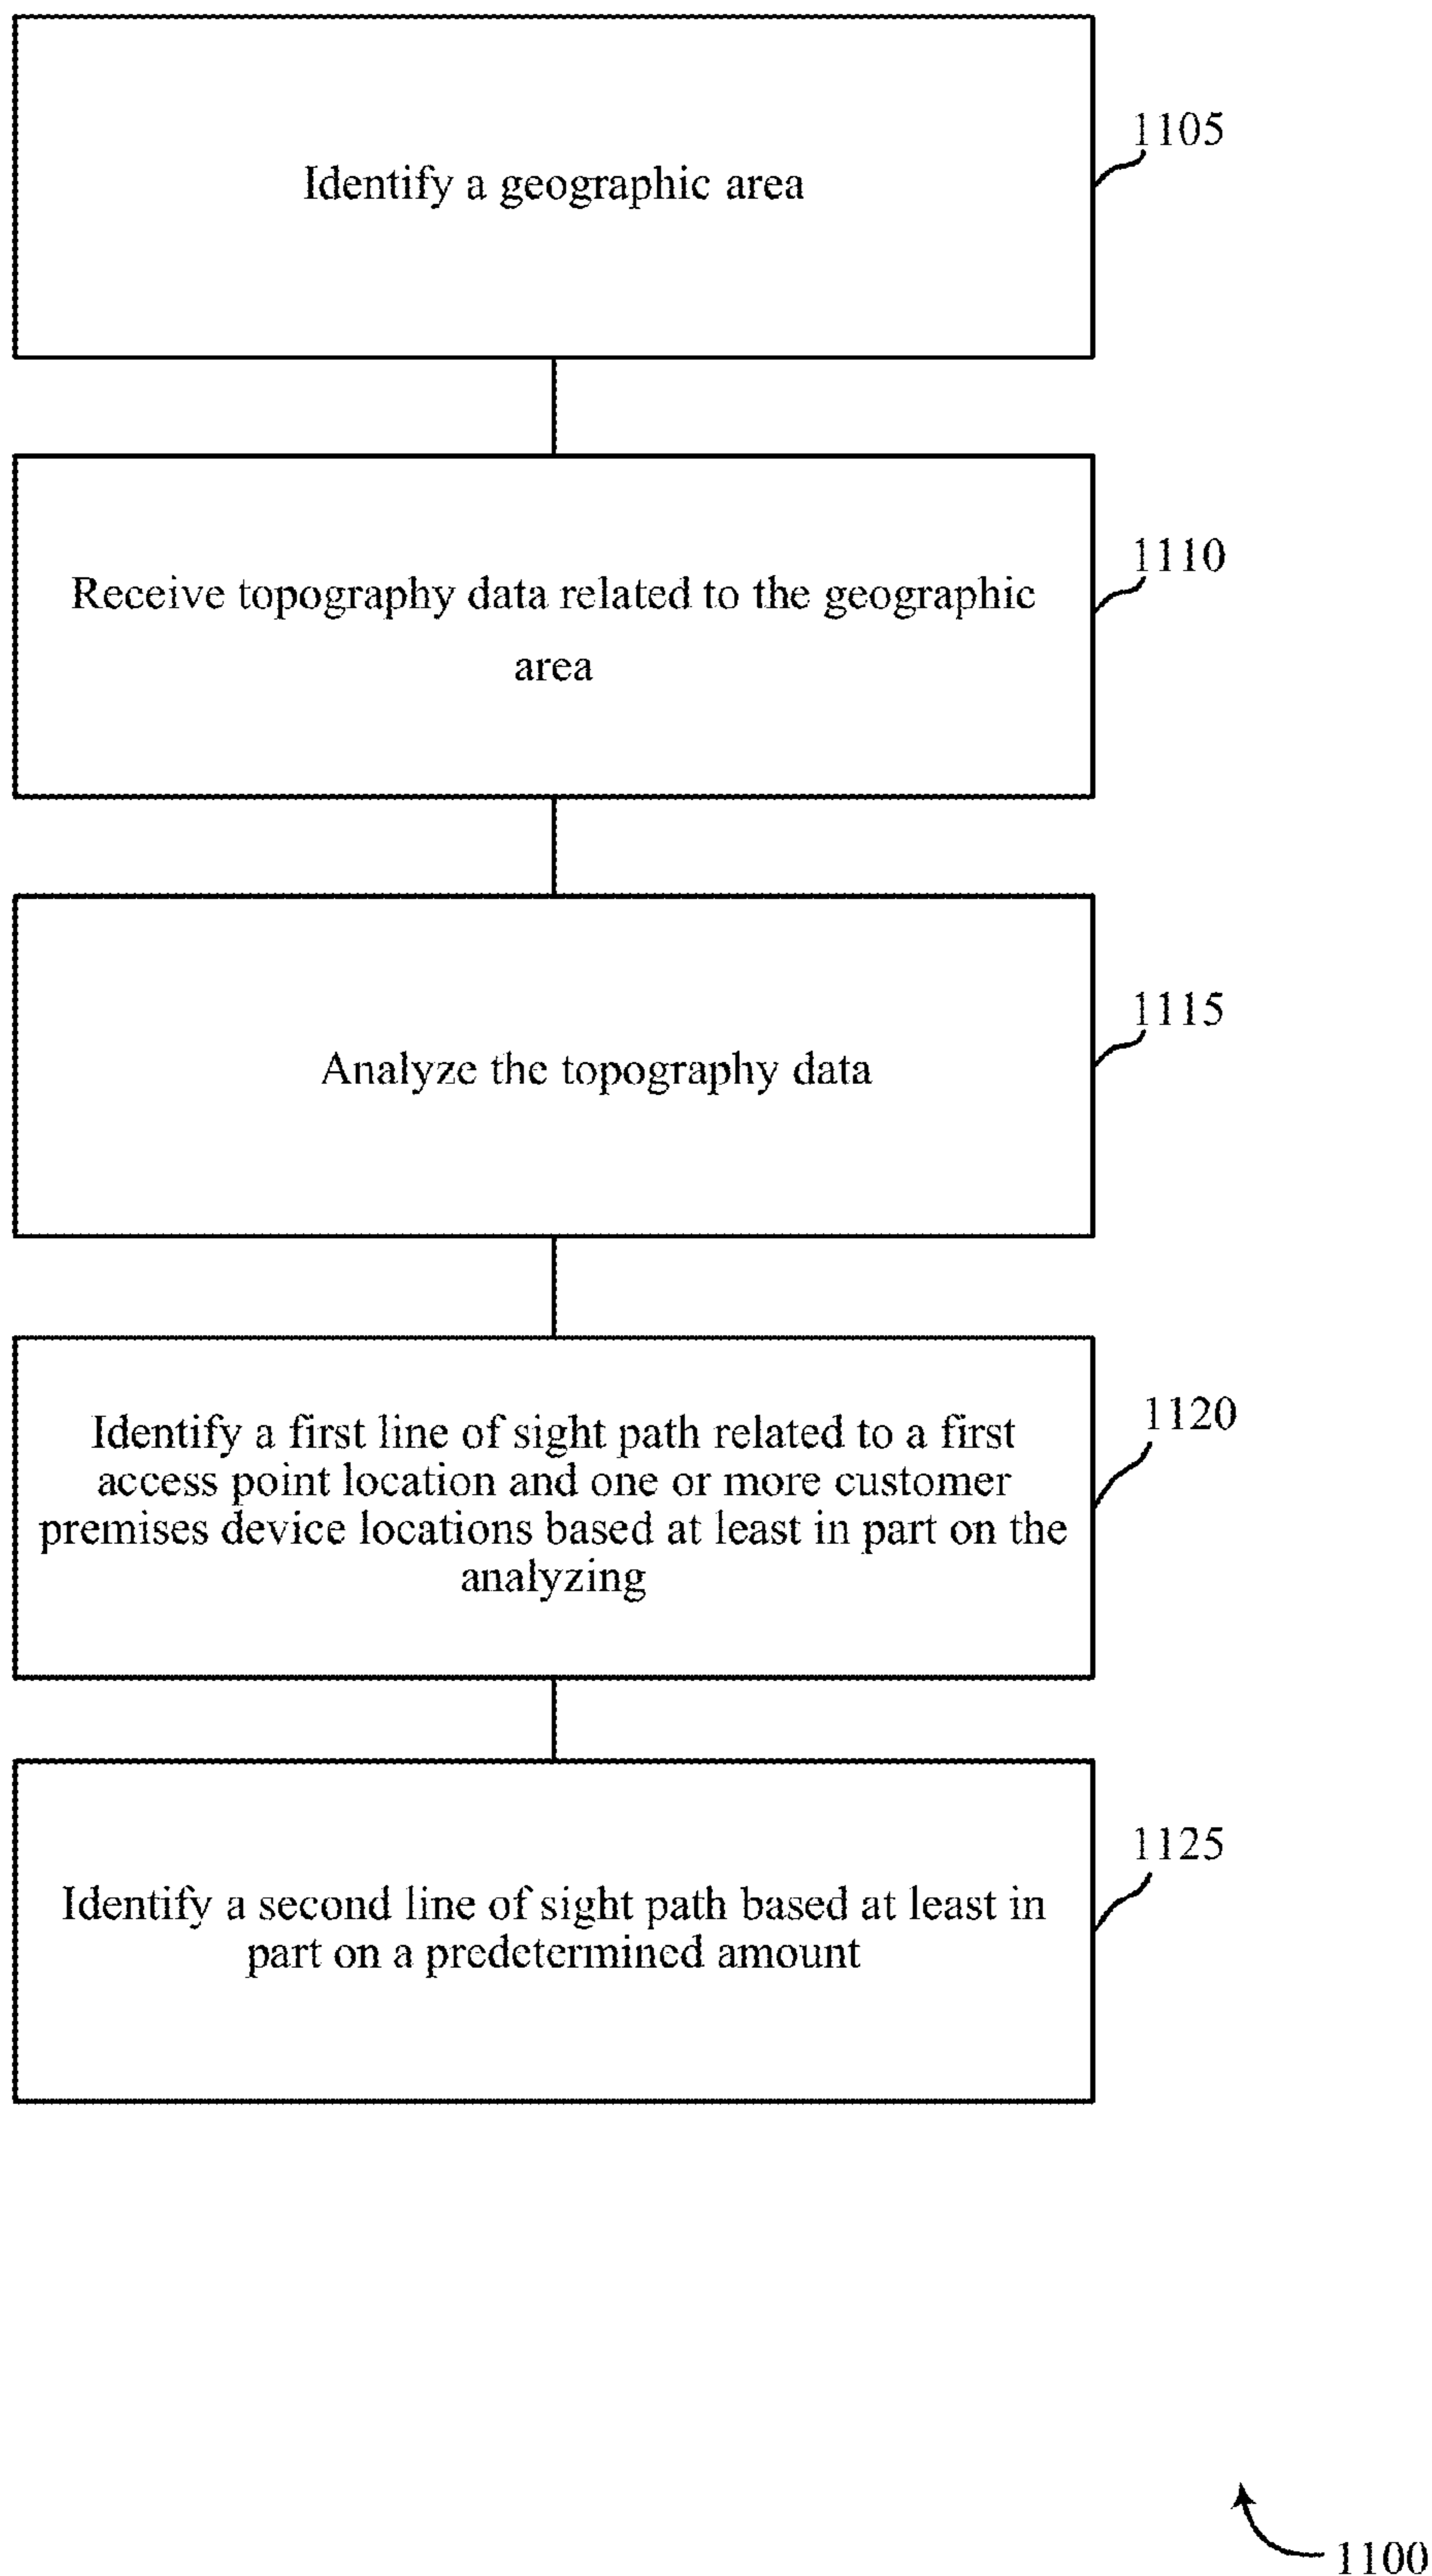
Identify a geographic area

1105

Receive topography data related to the geographic area

1110

Analyze the topography data

1115

Identify a first line of sight path related to a first access point location and one or more customer premises device locations based at least in part on the analyzing

1120

Identify a second line of sight path based at least in part on a predetermined amount

1125

1100